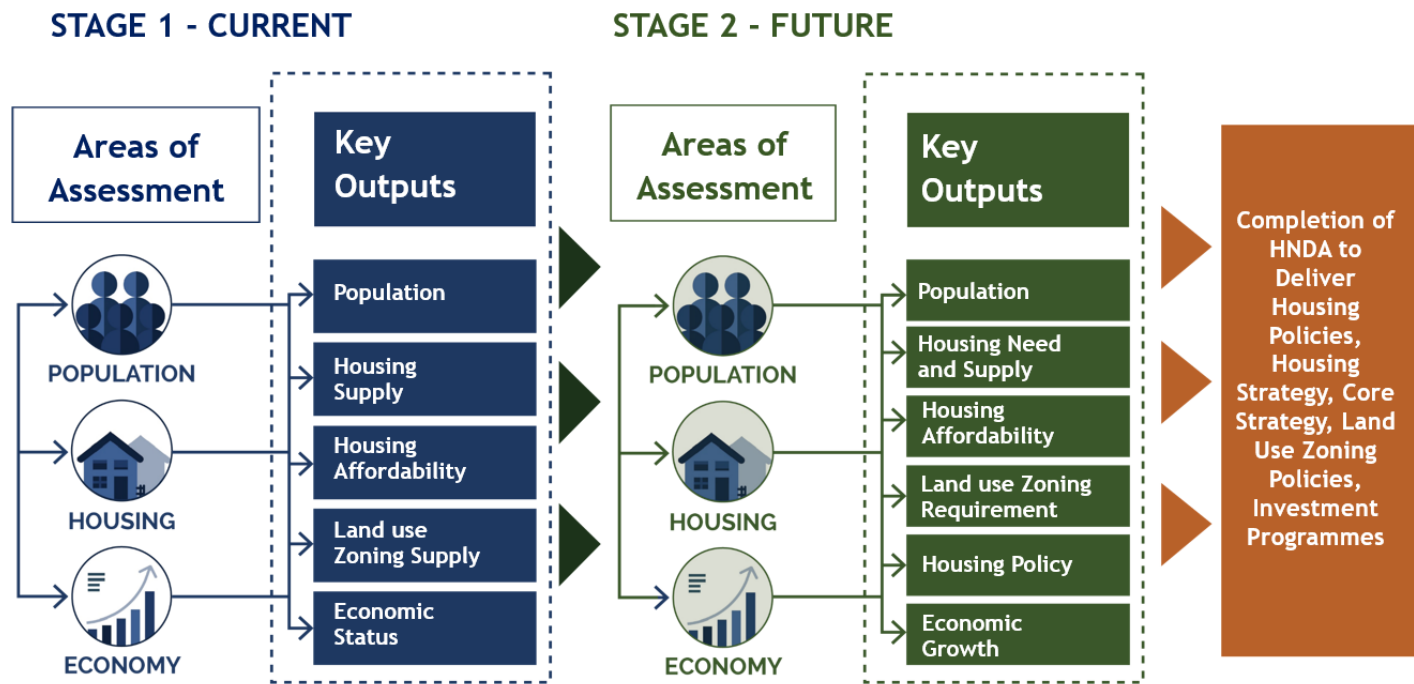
STAGE 1 - CURRENT

Areas of Assessment

POPULATION

HOUSING

ECONOMY

Key Outputs

Population

Housing Supply

Housing Affordability

Land use Zoning Supply

Economic Status

STAGE 2 - FUTURE

Areas of Assessment

POPULATION

HOUSING

ECONOMY

Key Outputs

Population

Housing Need and Supply

Housing Affordability

Land use Zoning Requirement

Housing Policy

Economic Growth

Completion of HNDA to Deliver Housing Policies, Housing Strategy, Core Strategy, Land Use Zoning Policies, Investment Programmes